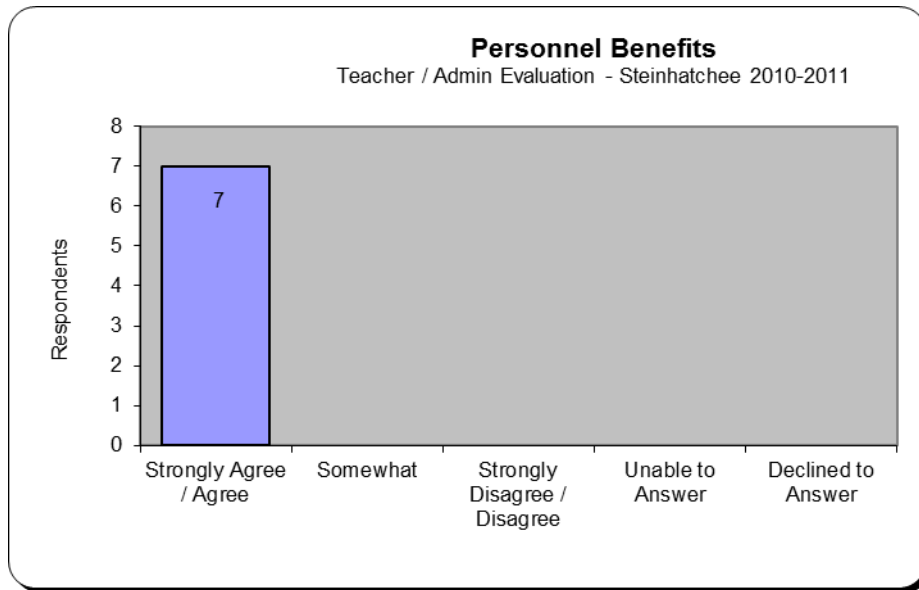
**Personnel Benefits**
Teacher / Admin Evaluation - Steinhatchee 2010-2011

Respondents

8
7
6
5
4
3
2
1
0

7

Strongly Agree / Agree
Somewhat
Strongly Disagree / Disagree
Unable to Answer
Declined to Answer